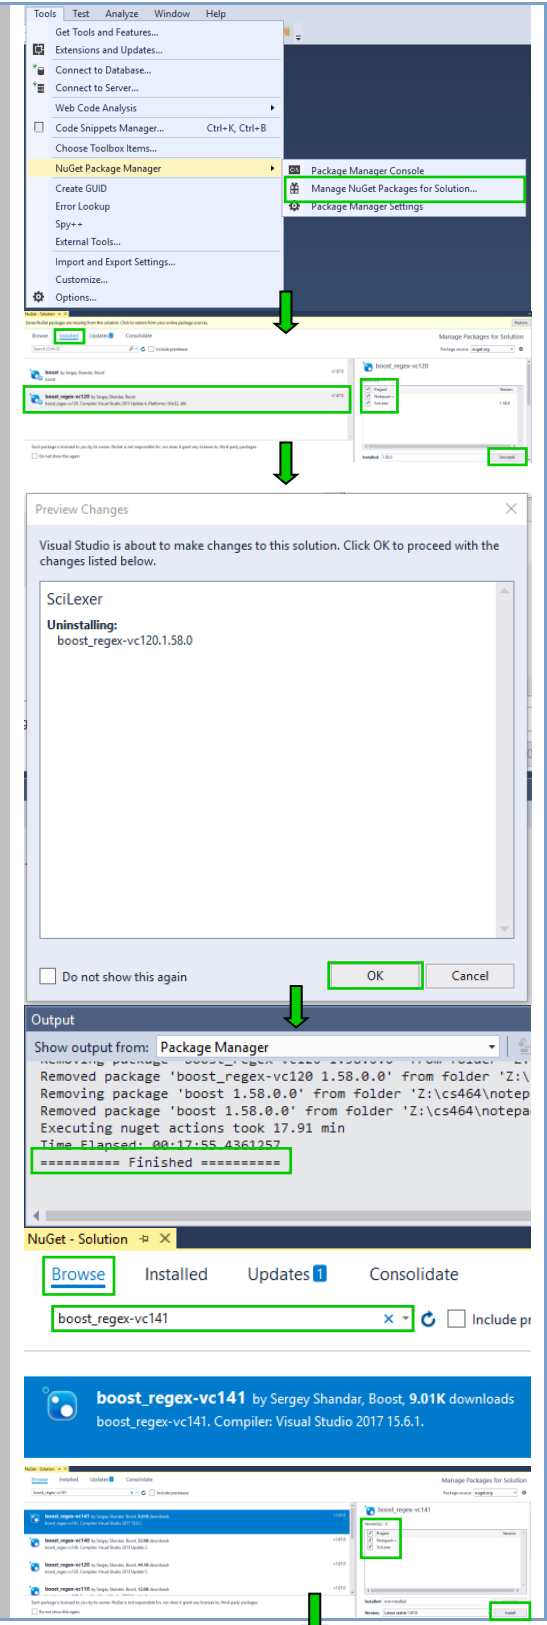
Tools Test Analyze Window Help

Get Tools and Features...
Extensions and Updates...
Connect to Database...
Connect to Server...
Web Code Analysis
Code Snippets Manager... Ctrl+K, Ctrl+B
Choose Toolbox Items...
NuGet Package Manager
Create GUID
Error Lookup
Spy++
External Tools...
Import and Export Settings...
Customize...
Options...

Package Manager Console
Manage NuGet Packages for Solution...
Package Manager Settings

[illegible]

boost_regex-vc120

Preview Changes

Visual Studio is about to make changes to this solution. Click OK to proceed with the changes listed below.

SciLexer
Uninstalling:
boost_regex-vc120.1.58.0

Do not show this again

OK Cancel

Output

Show output from: Package Manager

Removed package 'boost_regex-vc120 1.58.0.0' from folder 'Z:\
Removing package 'boost 1.58.0.0' from folder 'Z:\cs464\notep
Removed package 'boost 1.58.0.0' from folder 'Z:\cs464\notepa
Executing nuget actions took 17.91 min
Time Elapsed: 00:17:55.4361257
========== Finished ==========

NuGet - Solution

Browse Installed Updates 1 Consolidate

boost_regex-vc141

Include pr

boost_regex-vc141 by Sergey Shandar, Boost, 9.01K downloads
boost_regex-vc141. Compiler: Visual Studio 2017 15.6.1.

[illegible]